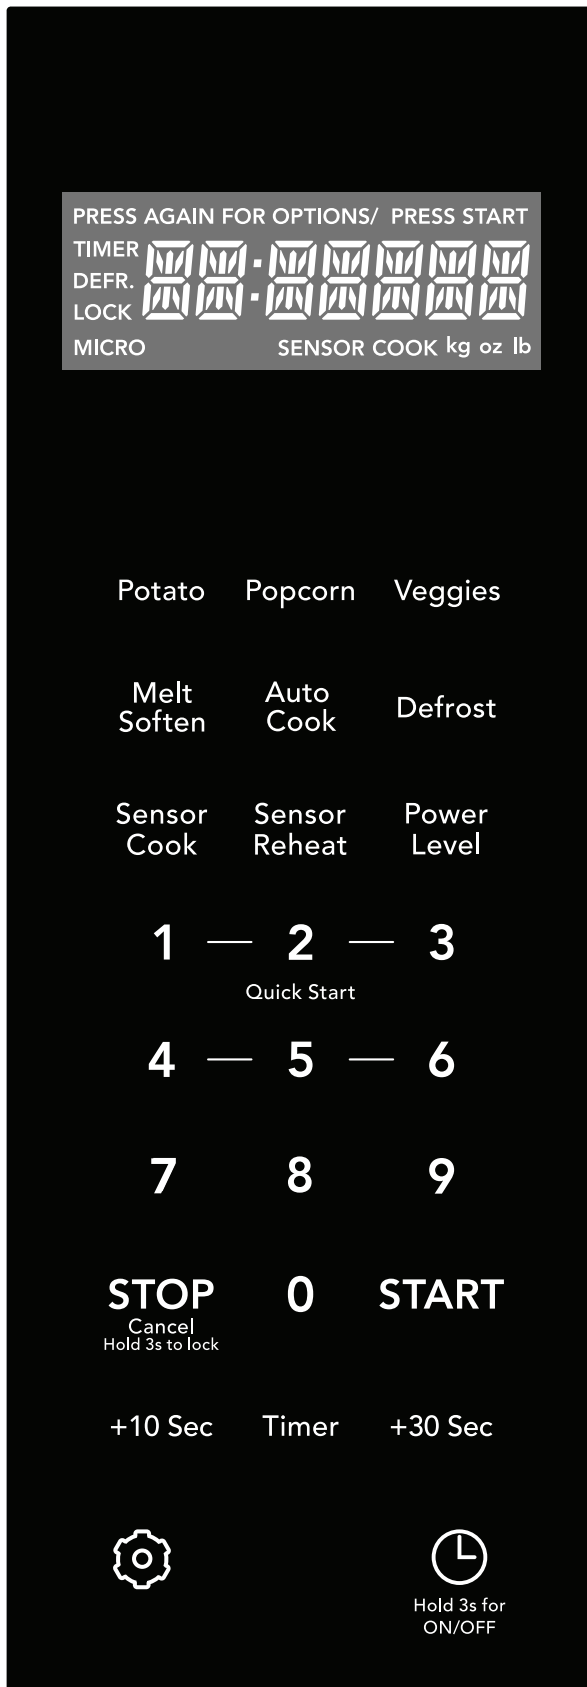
PRESS AGAIN FOR OPTIONS/ PRESS START
TIMER
DEFR.
LOCK
MICRO
SENSOR COOK kg oz lb

Potato Popcorn Veggies

Melt Soften Auto Cook Defrost

Sensor Cook Sensor Reheat Power Level

1 — 2 — 3
Quick Start

4 — 5 — 6

7 8 9

STOP
Cancel
Hold 3s to lock
0
START

+10 Sec Timer +30 Sec

Hold 3s for ON/OFF